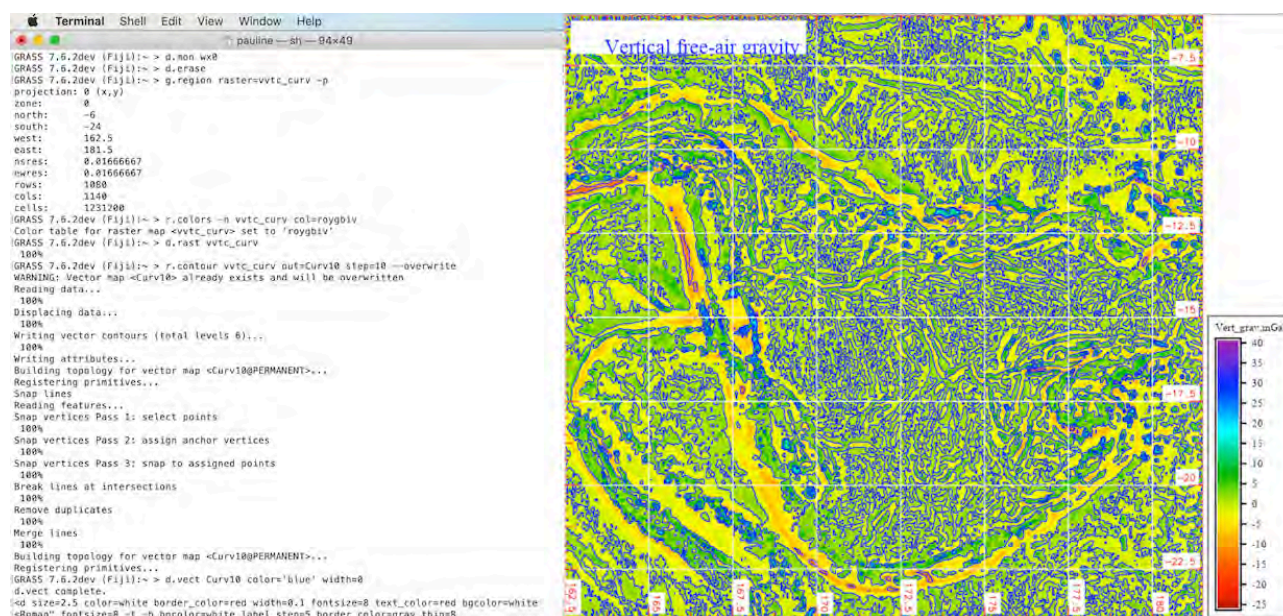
Terminal Shell Edit View Window Help

pauline — sh — 94×49

GRASS 7.6.2dev (Fiji):~ > d.mon wx0
GRASS 7.6.2dev (Fiji):~ > d.erase
GRASS 7.6.2dev (Fiji):~ > g.region raster=vvtc_curv -p
projection: 0 (x,y)
zone: 0
north: -6
south: -24
west: 162.5
east: 181.5
nsres: 0.01666667
ewres: 0.01666667
rows: 1080
cols: 1140
cells: 1231200
GRASS 7.6.2dev (Fiji):~ > r.colors -n vvtc_curv col=roygbiv
Color table for raster map <vvtc_curv> set to 'roygbiv'
GRASS 7.6.2dev (Fiji):~ > d.rast vvtc_curv
100%
GRASS 7.6.2dev (Fiji):~ > r.contour vvtc_curv out=Curv10 step=10 --overwrite
WARNING: Vector map <Curv10> already exists and will be overwritten
Reading data...
100%
Displacing data...
100%
Writing vector contours (total levels 6)...
100%
Writing attributes...
Building topology for vector map <Curv10@PERMANENT>...
Registering primitives...
Snap lines
Reading features...
Snap vertices Pass 1: select points
100%
Snap vertices Pass 2: assign anchor vertices
100%
Snap vertices Pass 3: snap to assigned points
100%
Break lines at intersections
100%
Remove duplicates
100%
Merge lines
100%
Building topology for vector map <Curv10@PERMANENT>...
Registering primitives...
GRASS 7.6.2dev (Fiji):~ > d.vect Curv10 color='blue' width=0
d.vect complete.
<d size=2.5 color=white border_color=red width=0.1 fontsize=8 text_color=red bgcolor=white
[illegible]

Vertical free-air gravity

-7.5
-10
-12.5
-15
-17.5
-20
-22.5
162.5
165
167.5
170
172.5
175
177.5
180

Vert_grav, mGa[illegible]
40
35
30
25
20
15
10
5
0
-5
-10
-15
-20
-25